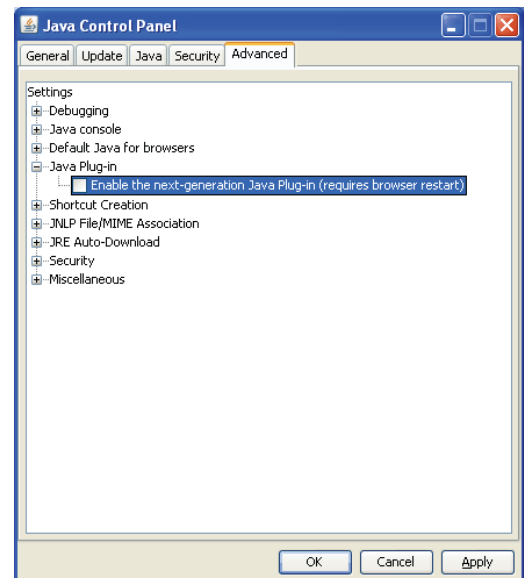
Java Control Panel

General | Update | Java | Security | Advanced

Settings
Debugging
Java console
Default Java for browsers
Java Plug-in
Enable the next-generation Java Plug-in (requires browser restart)
Shortcut Creation
JNLP File/MIME Association
JRE Auto-Download
Security
Miscellaneous

OK | Cancel | Apply